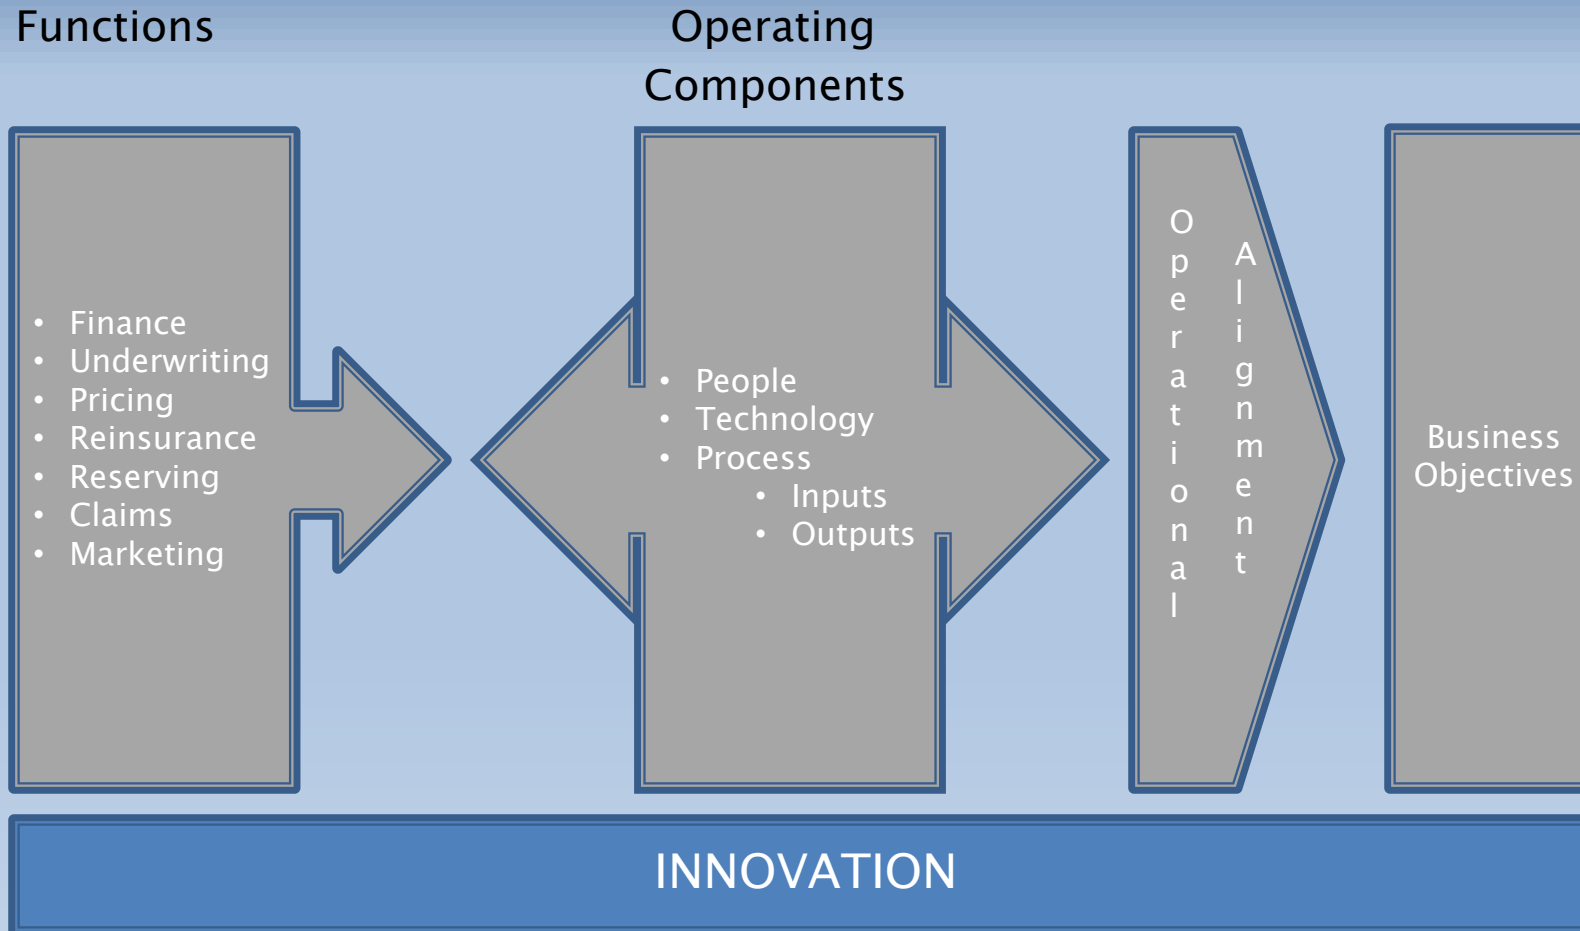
Functions

Operating Components

- Finance
- Underwriting
- Pricing
- Reinsurance
- Reserving
- Claims
- Marketing

- People
- Technology
- Process
  - Inputs
  - Outputs

Operational Alignment

Business Objectives

INNOVATION